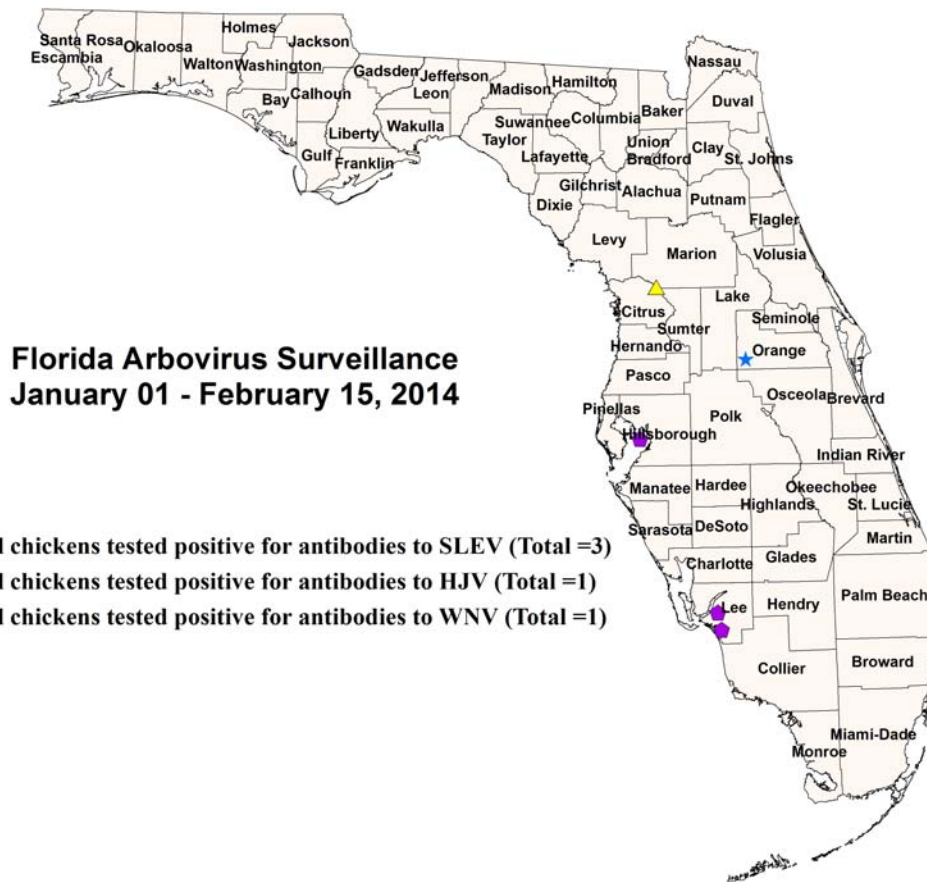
Santa Rosa
Escambia
Okaloosa
Holmes
Jackson
Walton
Washington
Bay
Calhoun
Gadsden
Jefferson
Leon
Madison
Hamilton
Nassau
Baker
Duval
Liberty
Wakulla
Suwannee
Columbia
Taylor
Union
Gulf
Franklin
Lafayette
Bradford
Clay
St. Johns
Gilchrist
Alachua
Putnam
Dixie
Flagler
Levy
Marion
Volusia
Lake
Citrus
Sumter
Seminole
Hernando
Orange
Pasco
Osceola
Brevard
Pinellas
Polk
Hillsborough
Indian River
Manatee
Hardee
Okeechobee
Highlands
St. Lucie
Sarasota
DeSoto
Martin
Charlotte
Glades
Lee
Hendry
Palm Beach
Collier
Broward
Miami-Dade
Monroe

Florida Arbovirus Surveillance
January 01 - February 15, 2014

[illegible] chickens tested positive for antibodies to SLEV (Total =3)
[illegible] chickens tested positive for antibodies to HJV (Total =1)
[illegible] chickens tested positive for antibodies to WNV (Total =1)